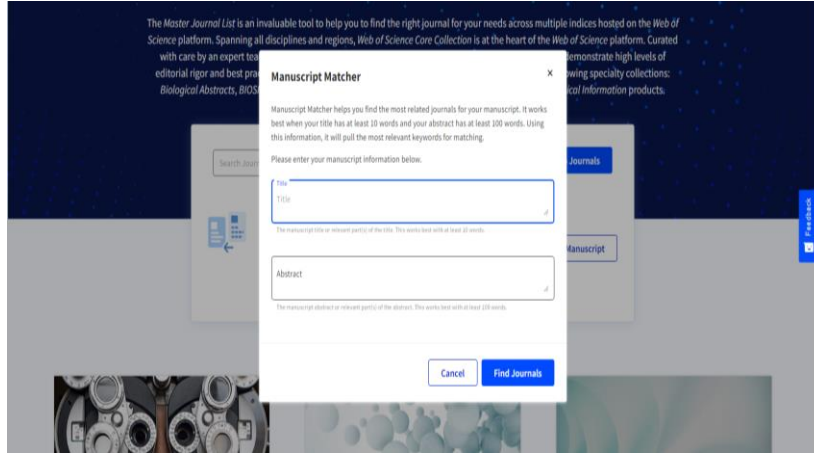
The Master Journal List is an invaluable tool to help you to find the right journal for your needs across multiple indices hosted on the Web of Science platform. Spanning all disciplines and regions, Web of Science Core Collection is at the heart of the Web of Science platform. Curated with care by an expert tea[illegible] demonstrate high levels of editorial rigor and best prac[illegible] owing specialty collections: Biological Abstracts, BIOS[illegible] ical Information products.

Search Jour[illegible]

Journals

Manuscript

Manuscript Matcher

×

Manuscript Matcher helps you find the most related journals for your manuscript. It works best when your title has at least 10 words and your abstract has at least 100 words. Using this information, it will pull the most relevant keywords for matching.

Please enter your manuscript information below.

Title

Title

The manuscript title or relevant part(s) of the title. This works best with at least 10 words.

Abstract

The manuscript abstract or relevant part(s) of the abstract. This works best with at least 100 words.

Cancel

Find Journals

Feedback